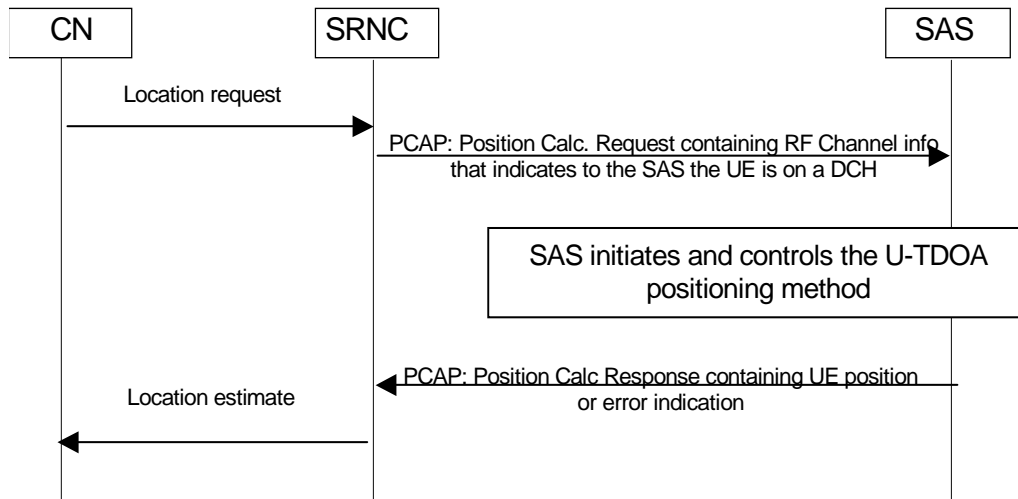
CN

SRNC

SAS

Location request

PCAP: Position Calc. Request containing RF Channel info that indicates to the SAS the UE is on a DCH

SAS initiates and controls the U-TDOA positioning method

PCAP: Position Calc Response containing UE position or error indication

Location estimate